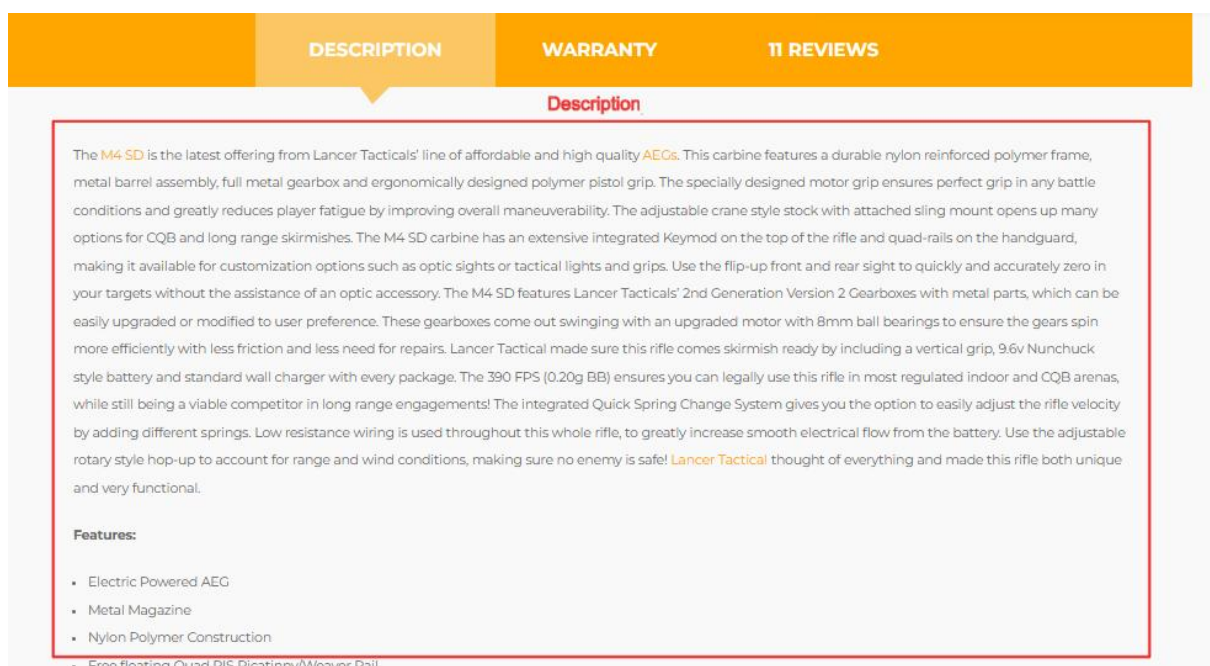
DESCRIPTION WARRANTY 11 REVIEWS

Description

The M4 SD is the latest offering from Lancer Tacticals' line of affordable and high quality AEGs. This carbine features a durable nylon reinforced polymer frame, metal barrel assembly, full metal gearbox and ergonomically designed polymer pistol grip. The specially designed motor grip ensures perfect grip in any battle conditions and greatly reduces player fatigue by improving overall maneuverability. The adjustable crane style stock with attached sling mount opens up many options for CQB and long range skirmishes. The M4 SD carbine has an extensive integrated Keymod on the top of the rifle and quad-rails on the handguard, making it available for customization options such as optic sights or tactical lights and grips. Use the flip-up front and rear sight to quickly and accurately zero in your targets without the assistance of an optic accessory. The M4 SD features Lancer Tacticals' 2nd Generation Version 2 Gearboxes with metal parts, which can be easily upgraded or modified to user preference. These gearboxes come out swinging with an upgraded motor with 8mm ball bearings to ensure the gears spin more efficiently with less friction and less need for repairs. Lancer Tactical made sure this rifle comes skirmish ready by including a vertical grip, 9.6v Nunchuck style battery and standard wall charger with every package. The 390 FPS (0.20g BB) ensures you can legally use this rifle in most regulated indoor and CQB arenas, while still being a viable competitor in long range engagements! The integrated Quick Spring Change System gives you the option to easily adjust the rifle velocity by adding different springs. Low resistance wiring is used throughout this whole rifle, to greatly increase smooth electrical flow from the battery. Use the adjustable rotary style hop-up to account for range and wind conditions, making sure no enemy is safe! Lancer Tactical thought of everything and made this rifle both unique and very functional.

Features:

- Electric Powered AEG
- Metal Magazine
- Nylon Polymer Construction
- Free floating Quad RIS Picatinny/Weaver Rail